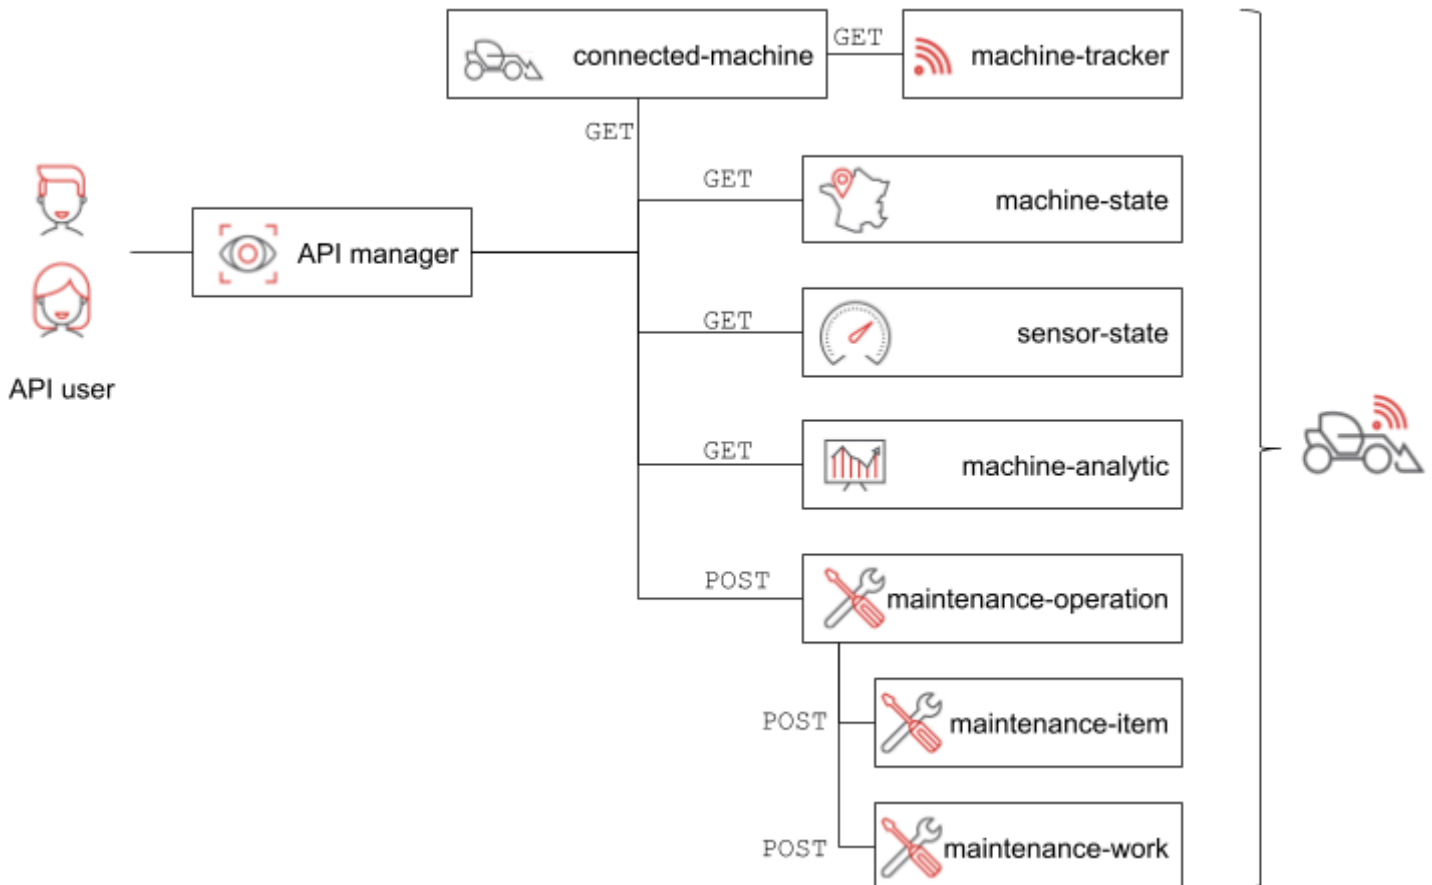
connected-machine

GET

machine-tracker

GET

GET

machine-state

API user

API manager

GET

sensor-state

GET

machine-analytic

POST

maintenance-operation

POST

maintenance-item

POST

maintenance-work